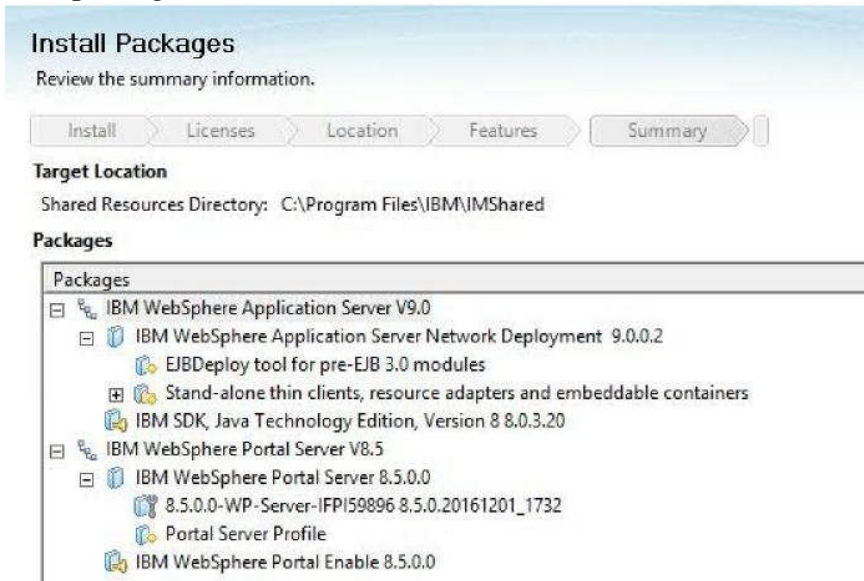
Install Packages

Review the summary information.

Install | Licenses | Location | Features | Summary

Target Location

Shared Resources Directory: C:\Program Files\IBM\IMShared

Packages

Packages

IBM WebSphere Application Server V9.0

IBM WebSphere Application Server Network Deployment 9.0.0.2

EJBDeploy tool for pre-EJB 3.0 modules

Stand-alone thin clients, resource adapters and embeddable containers

IBM SDK, Java Technology Edition, Version 8 8.0.3.20

IBM WebSphere Portal Server V8.5

IBM WebSphere Portal Server 8.5.0.0

8.5.0.0-WP-Server-IFPI59896 8.5.0.20161201_1732

Portal Server Profile

IBM WebSphere Portal Enable 8.5.0.0